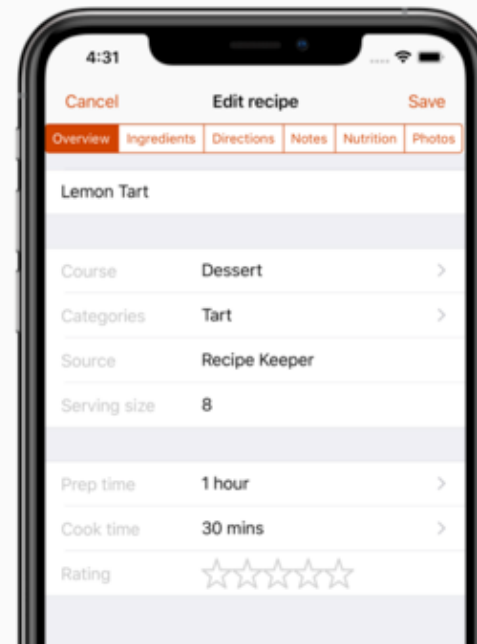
4:31

Cancel Edit recipe Save

Overview | Ingredients | Directions | Notes | Nutrition | Photos

Lemon Tart

Course Dessert

Categories Tart

Source Recipe Keeper

Serving size 8

Prep time 1 hour

Cook time 30 mins

Rating